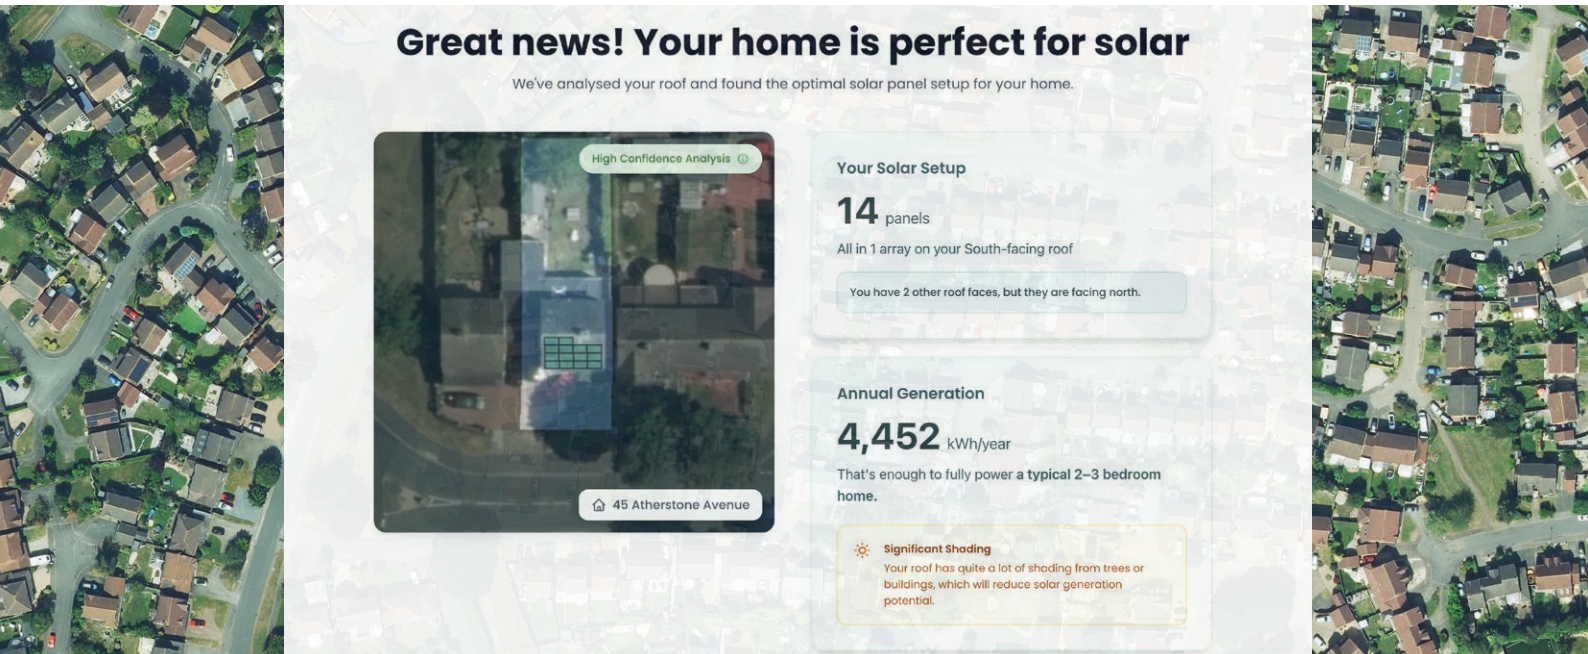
Great news! Your home is perfect for solar

We've analysed your roof and found the optimal solar panel setup for your home.

High Confidence Analysis

45 Atherstone Avenue

Your Solar Setup

14 panels

All in 1 array on your South-facing roof

You have 2 other roof faces, but they are facing north.

Annual Generation

4,452 kWh/year

That's enough to fully power a typical 2–3 bedroom home.

Significant Shading

Your roof has quite a lot of shading from trees or buildings, which will reduce solar generation potential.